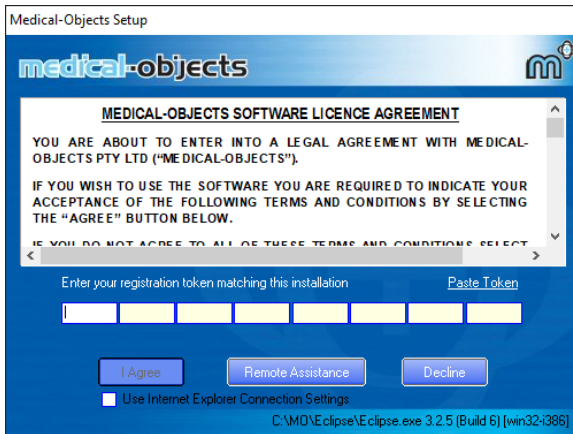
Medical-Objects Setup

medical-objects

MEDICAL-OBJECTS SOFTWARE LICENCE AGREEMENT

YOU ARE ABOUT TO ENTER INTO A LEGAL AGREEMENT WITH MEDICAL-OBJECTS PTY LTD ("MEDICAL-OBJECTS").

IF YOU WISH TO USE THE SOFTWARE YOU ARE REQUIRED TO INDICATE YOUR ACCEPTANCE OF THE FOLLOWING TERMS AND CONDITIONS BY SELECTING THE "AGREE" BUTTON BELOW.

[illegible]

Enter your registration token matching this installation

Paste Token

I Agree

Remote Assistance

Decline

Use Internet Explorer Connection Settings

C:\MO\Eclipse\Eclipse.exe 3.2.5 (Build 6) [win32-i386]